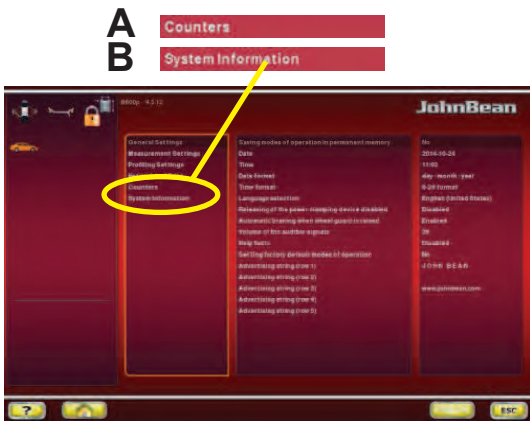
A Counters
B System Information

B9000p - 4.3.12

JohnBean

General Settings
Measurement Settings
Profiling Settings
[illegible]
Counters
System Information

Saving modes of operation in permanent memory
Date
Time
Date format
Time format
Language selection
Releasing of the power clamping device disabled
Automatic braking when wheel guard is raised
Volume of the audible signals
Help faults
Setting factory default modes of operation
Advertising string (row 1)
Advertising string (row 2)
Advertising string (row 3)
Advertising string (row 4)
Advertising string (row 5)

No
2016-10-24
11:03
day - month - year
0-24 format
English (United States)
Disabled
Enabled
20
Disabled
No
JOHN BEAN

www.johnbean.com

?
ESC